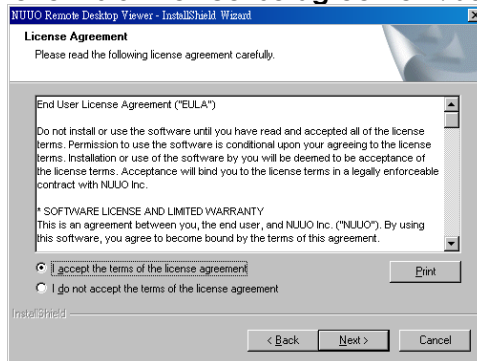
NUUO Remote Desktop Viewer - InstallShield Wizard

License Agreement

Please read the following license agreement carefully.

End User License Agreement ("EULA")

Do not install or use the software until you have read and accepted all of the license terms. Permission to use the software is conditional upon your agreeing to the license terms. Installation or use of the software by you will be deemed to be acceptance of the license terms. Acceptance will bind you to the license terms in a legally enforceable contract with NUUO Inc.

* SOFTWARE LICENSE AND LIMITED WARRANTY

This is an agreement between you, the end user, and NUUO Inc. ("NUUO"). By using this software, you agree to become bound by the terms of this agreement.

I accept the terms of the license agreement

I do not accept the terms of the license agreement

Print

InstallShield

< Back

Next >

Cancel